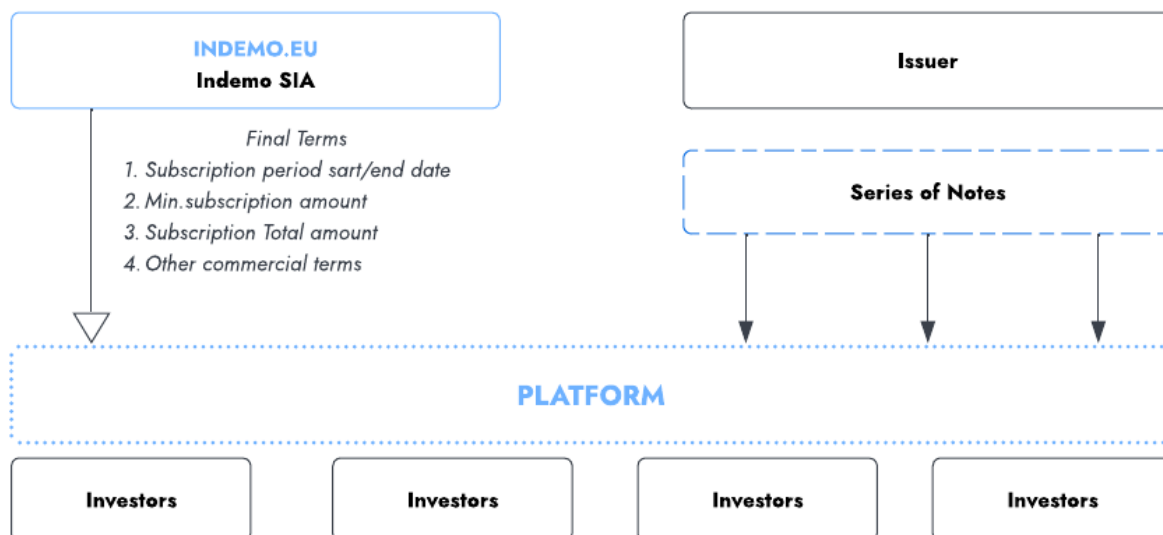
INDEMO.EU
Indemo SIA

Issuer

Final Terms
1. Subscription period sart/end date
2. Min.subscription amount
3. Subscription Total amount
4. Other commercial terms

Series of Notes

PLATFORM

Investors

Investors

Investors

Investors